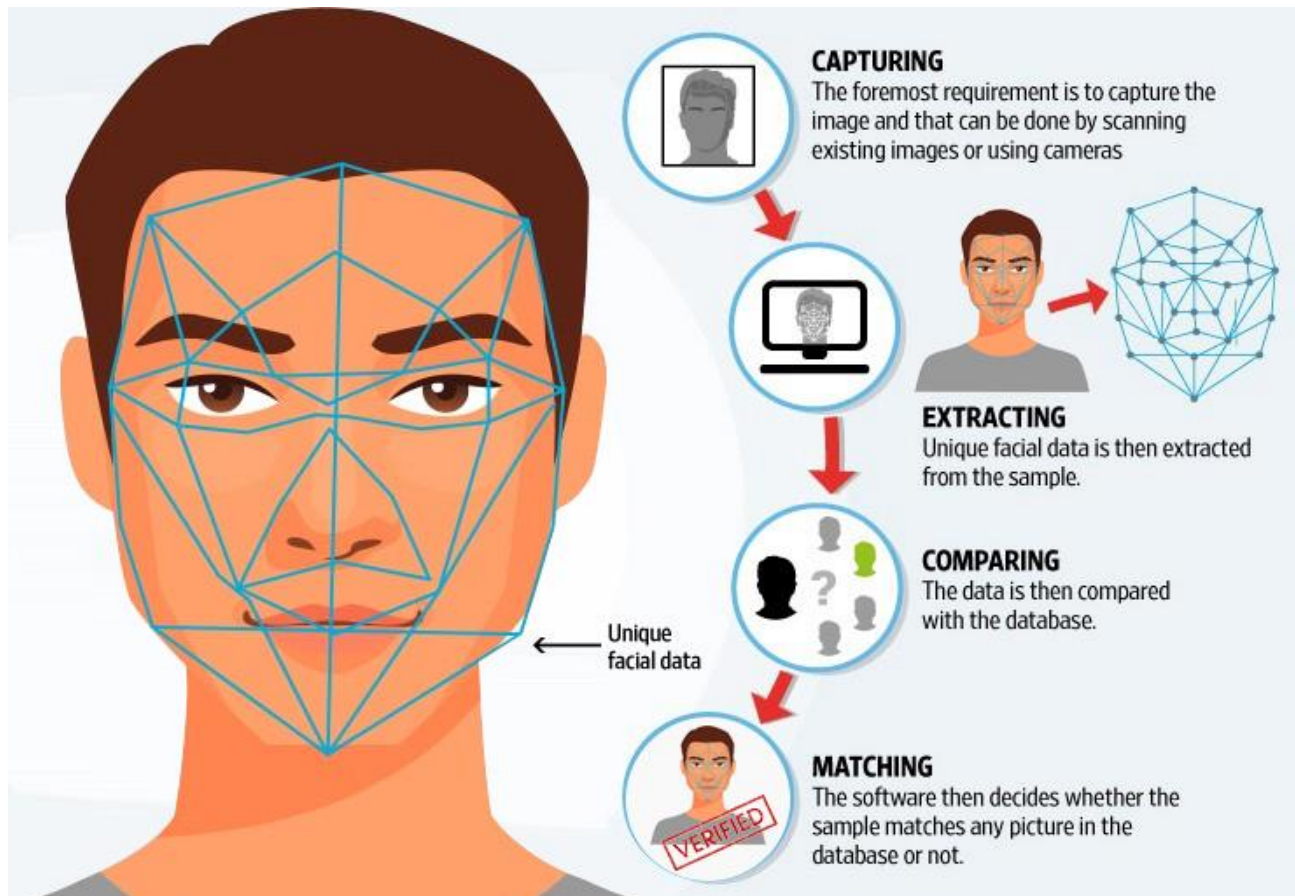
CAPTURING
The foremost requirement is to capture the image and that can be done by scanning existing images or using cameras

EXTRACTING
Unique facial data is then extracted from the sample.

COMPARING
The data is then compared with the database.

Unique facial data

MATCHING
The software then decides whether the sample matches any picture in the database or not.

VERIFIED